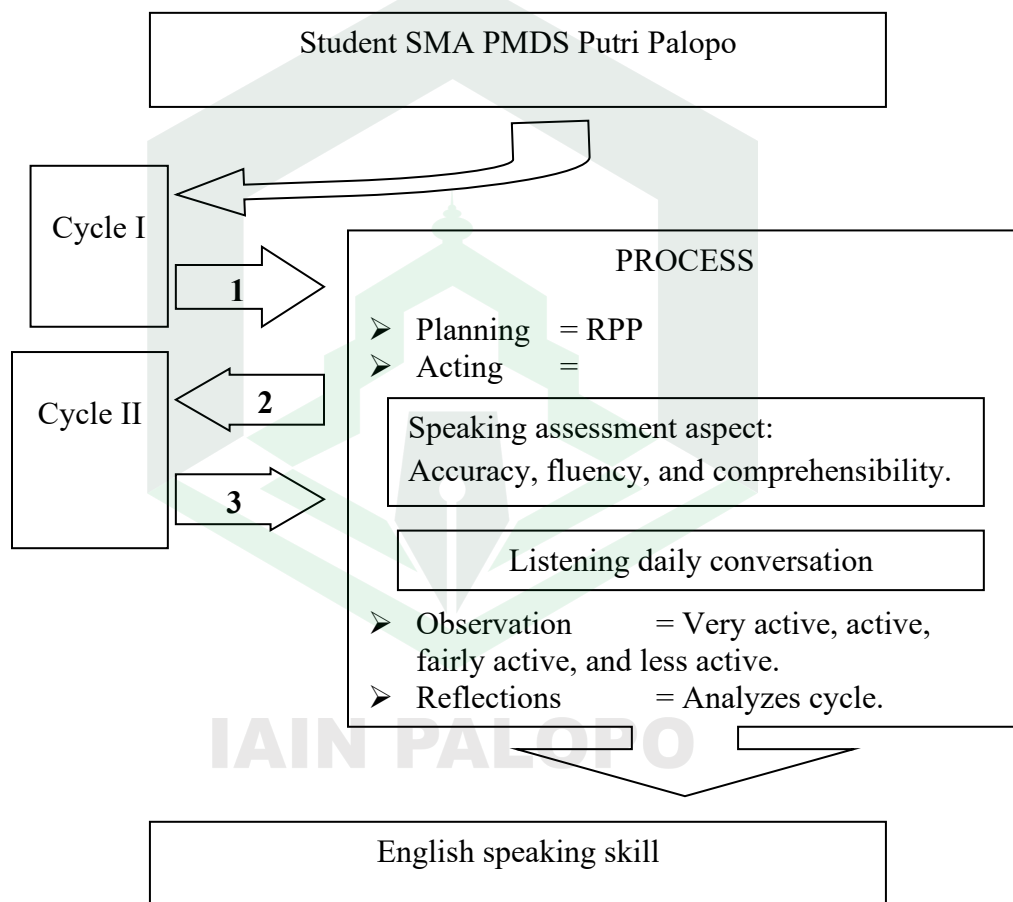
Student SMA PMDS Putri Palopo

Cycle I

1

Cycle II

2

3

PROCESS

➢ Planning = RPP
➢ Acting =

Speaking assessment aspect:
Accuracy, fluency, and comprehensibility.

Listening daily conversation

➢ Observation = Very active, active, fairly active, and less active.
➢ Reflections = Analyzes cycle.

IAIN PALOPO

English speaking skill